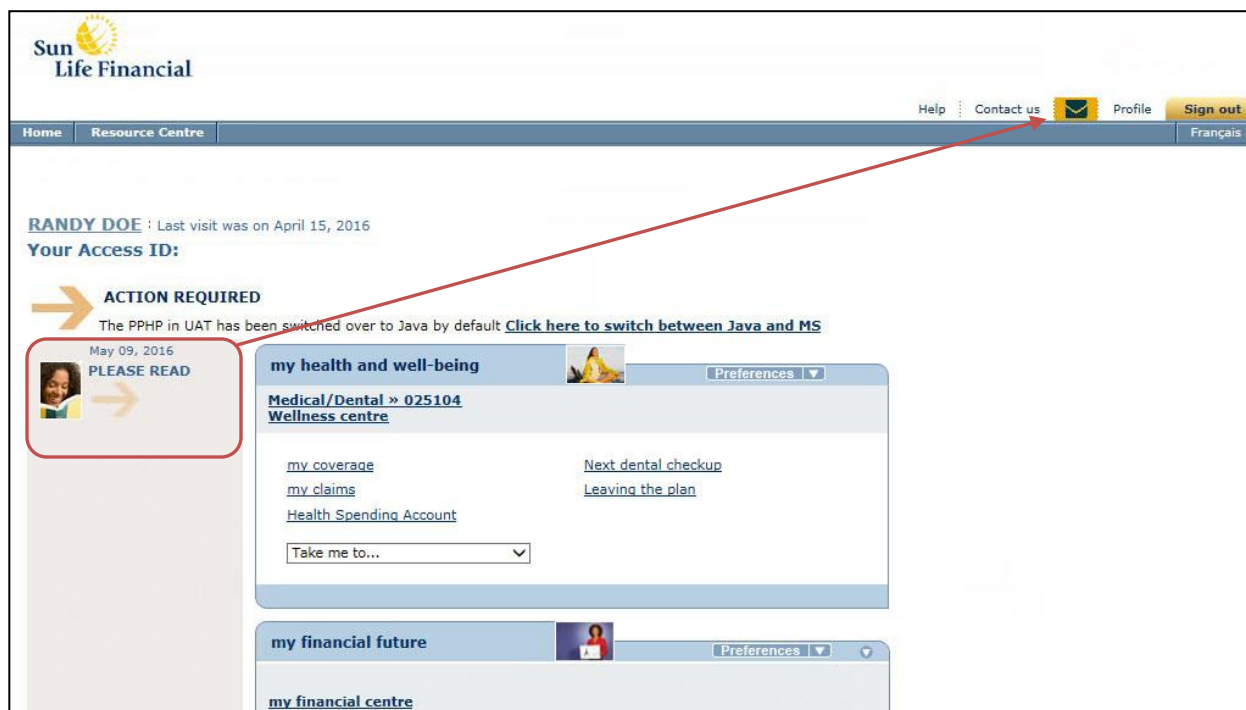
Sun Life Financial

Help | Contact us | Profile | Sign out

Home | Resource Centre | Français

RANDY DOE : Last visit was on April 15, 2016

Your Access ID:

ACTION REQUIRED

The PPHP in UAT has been switched over to Java by default Click here to switch between Java and MS

May 09, 2016

PLEASE READ

my health and well-being

Preferences

Medical/Dental » 025104

Wellness centre

my coverage

my claims

Health Spending Account

Next dental checkup

Leaving the plan

Take me to...

my financial future

Preferences

my financial centre